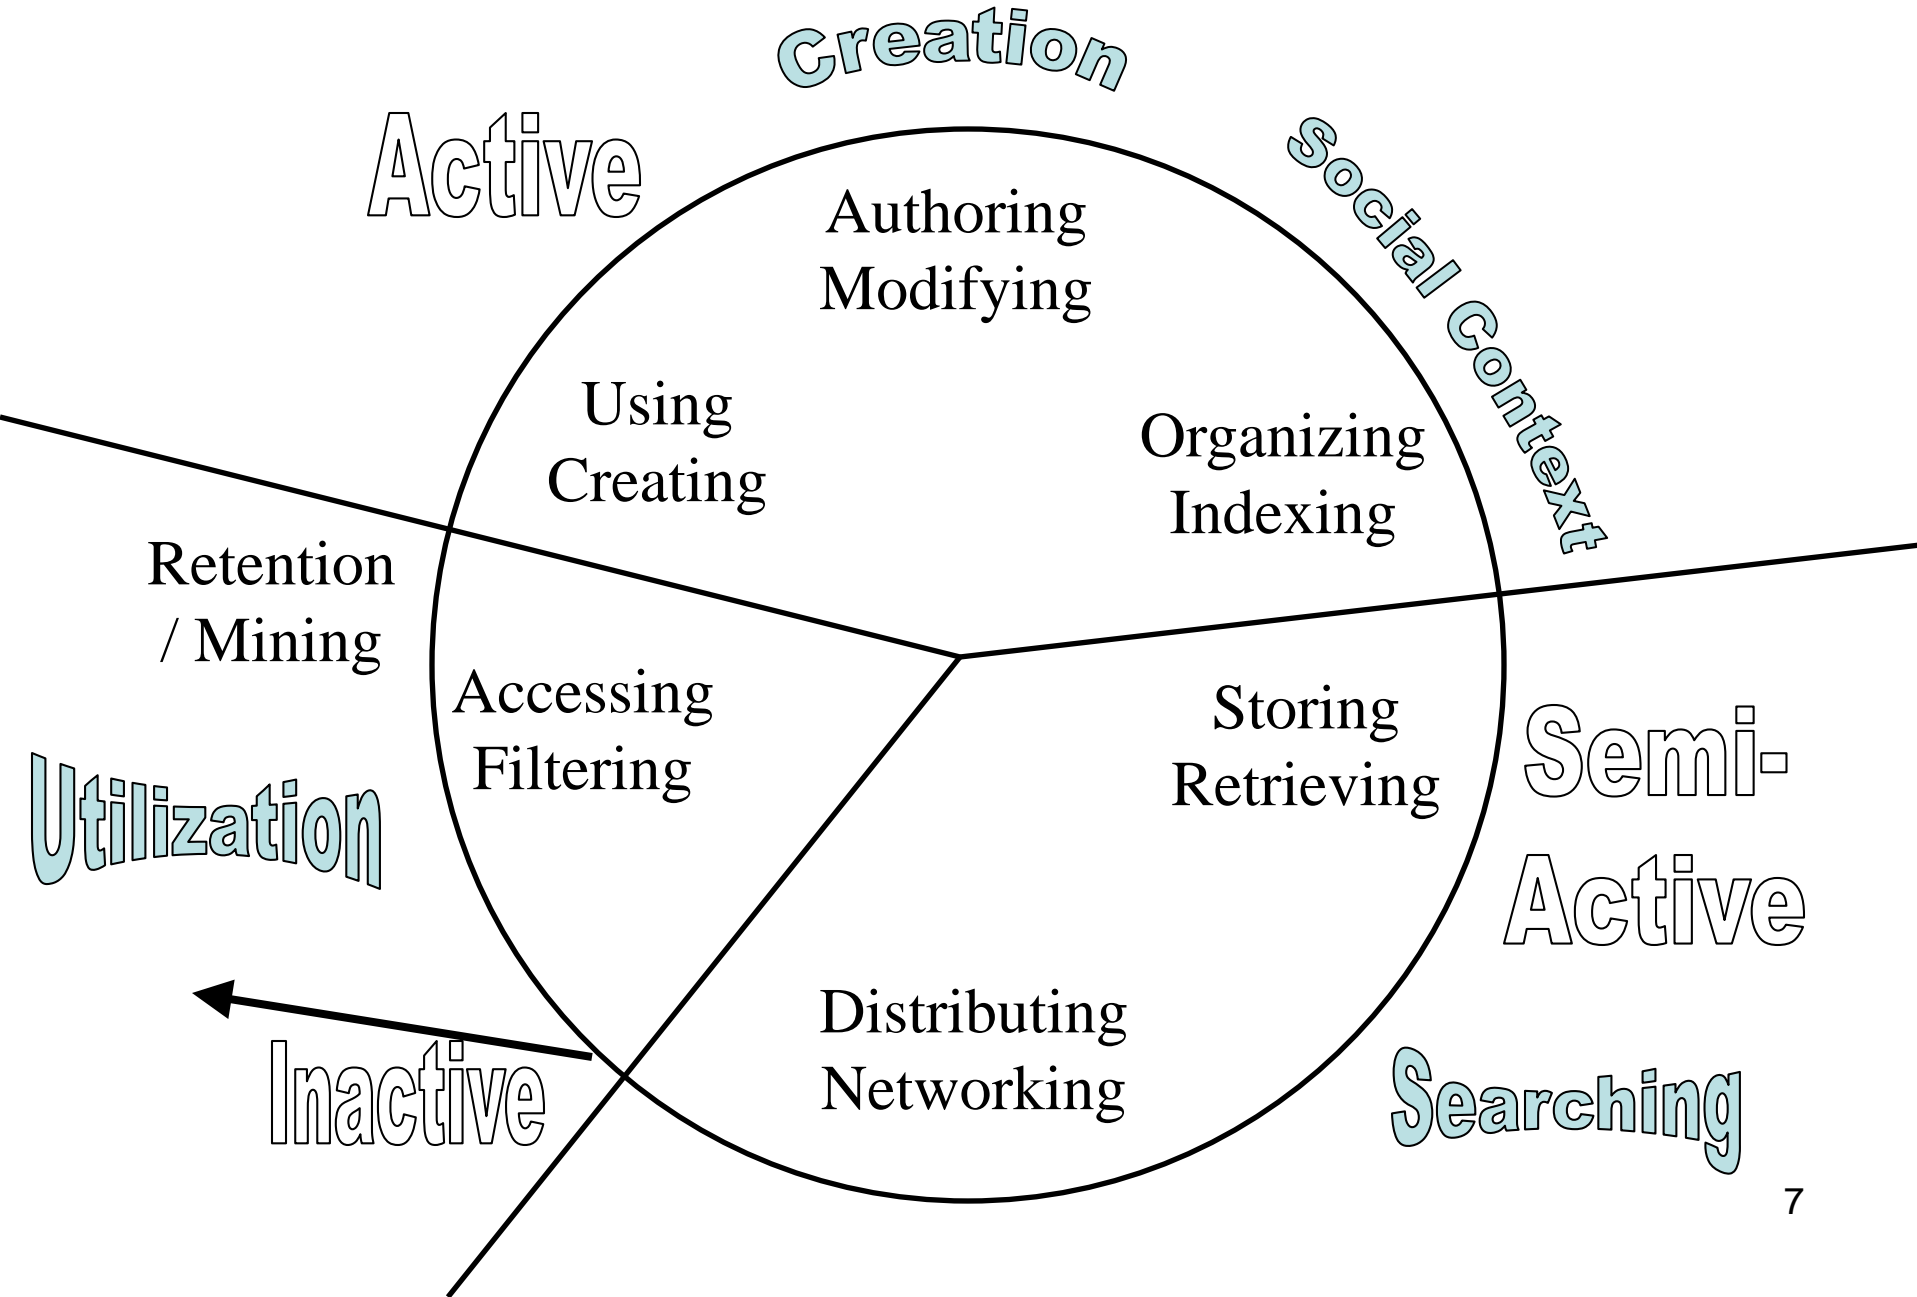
Creation

Active

Authoring
Modifying

Social Context

Using
Creating

Organizing
Indexing

Retention
/ Mining

Accessing
Filtering

Storing
Retrieving

Semi-
Active

Utilization

Distributing
Networking

Inactive

Searching

7